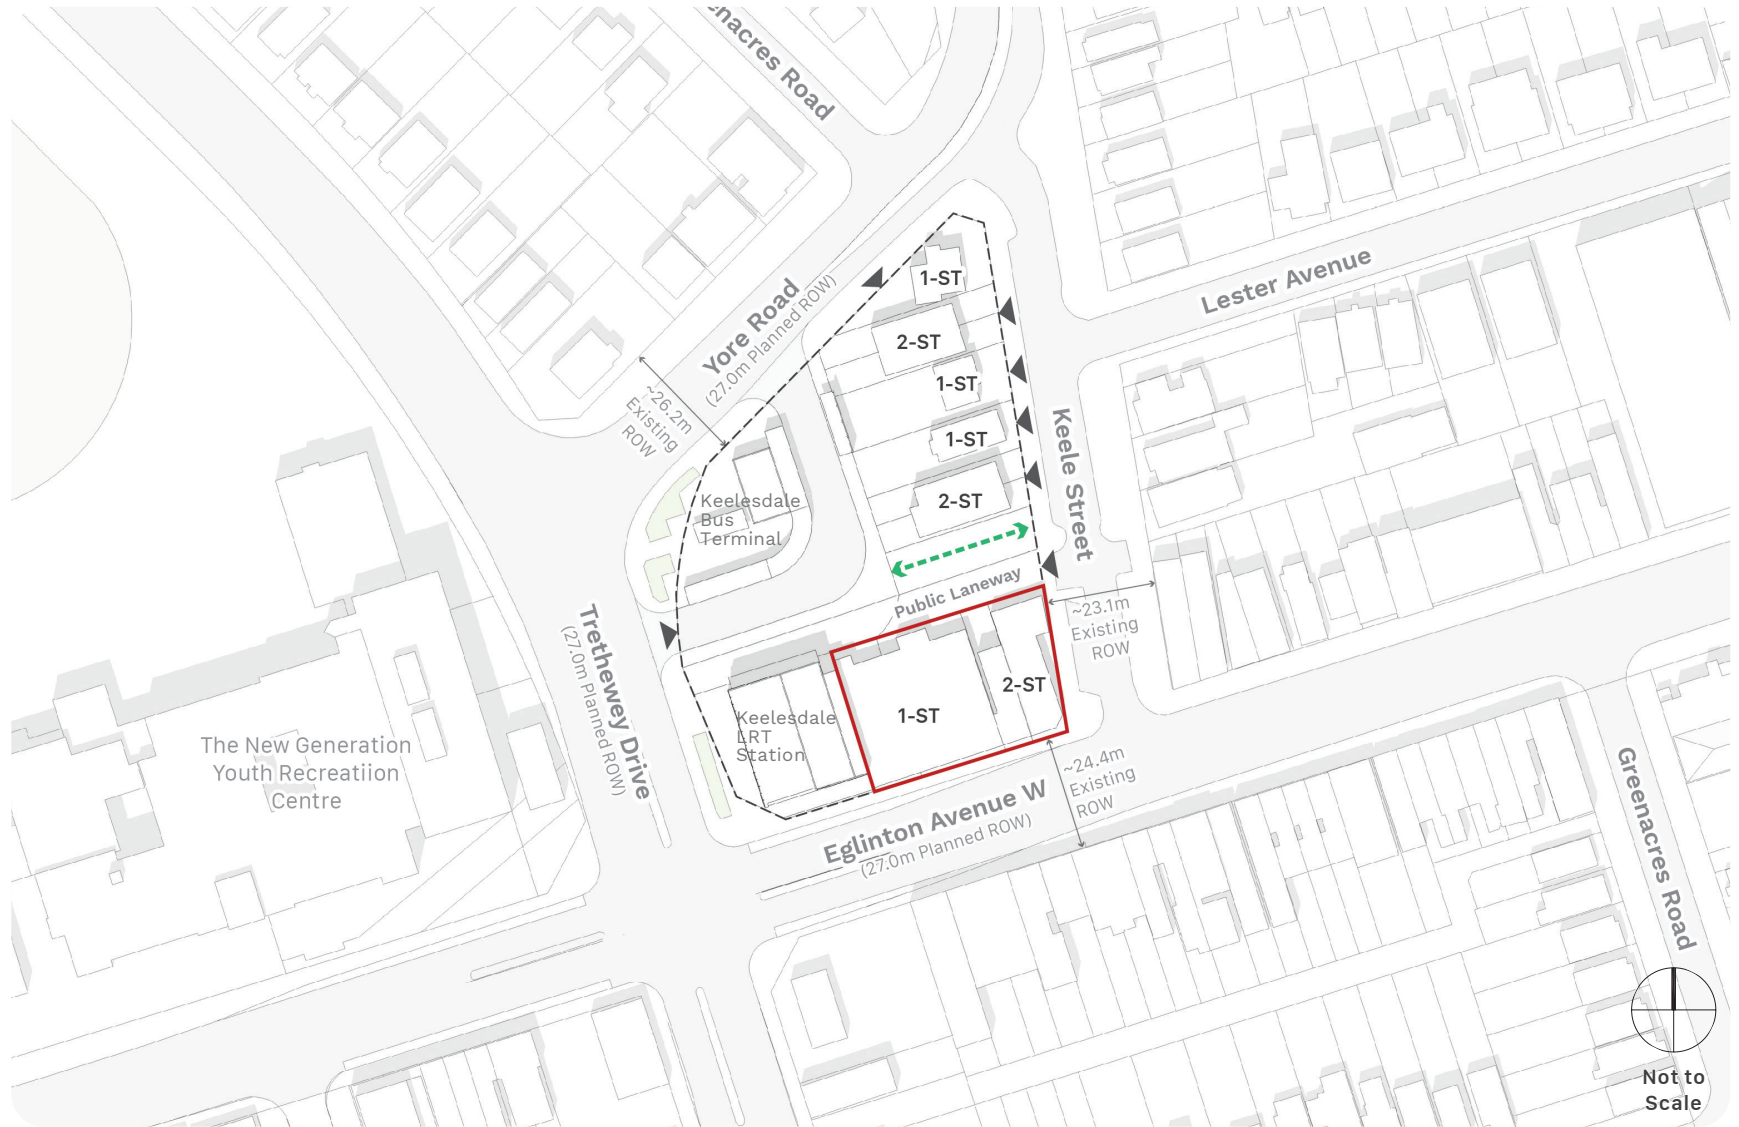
nacres Road

Lester Avenue

Yore Road
(27.0m Planned ROW)

~26.2m
Existing
ROW

1-ST
2-ST
1-ST
1-ST
2-ST

Keele Street

Keelesdale
Bus
Terminal

Public Laneway

~23.1m
Existing
ROW

Trethewey Drive
(27.0m Planned ROW)

The New Generation
Youth Recreatiion
Centre

Keelesdale
LRT
Station

1-ST
2-ST

~24.4m
Existing
ROW

Eglinton Avenue W
(27.0m Planned ROW)

Greenacres Road

Not to
Scale